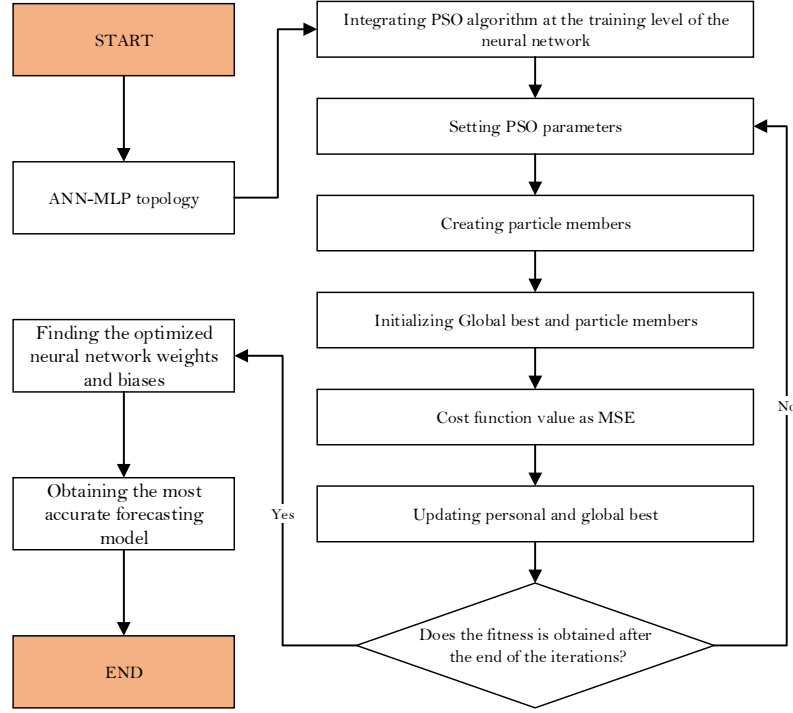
START

ANN-MLP topology

Integrating PSO algorithm at the training level of the neural network

Setting PSO parameters

Creating particle members

Initializing Global best and particle members

Cost function value as MSE

Updating personal and global best

Does the fitness is obtained after the end of the iterations?

No

Yes

Finding the optimized neural network weights and biases

Obtaining the most accurate forecasting model

END